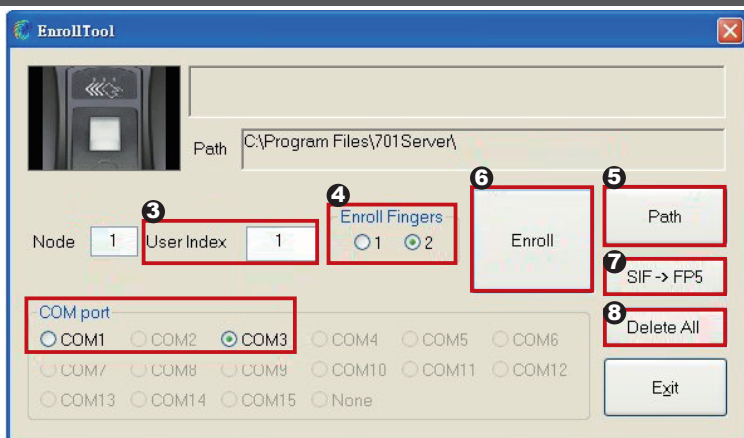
EnrollTool

Path C:\Program Files\701Server\

Node 1 ❸ User Index 1 ❹ Enroll Fingers 1 2 ❻ Enroll ❺ Path

❼ SIF -> FP5

COM port
COM1 COM2 COM3 COM4 COM5 COM6
COM7 COM8 COM9 COM10 COM11 COM12
COM13 COM14 COM15 None

❽ Delete All

Exit